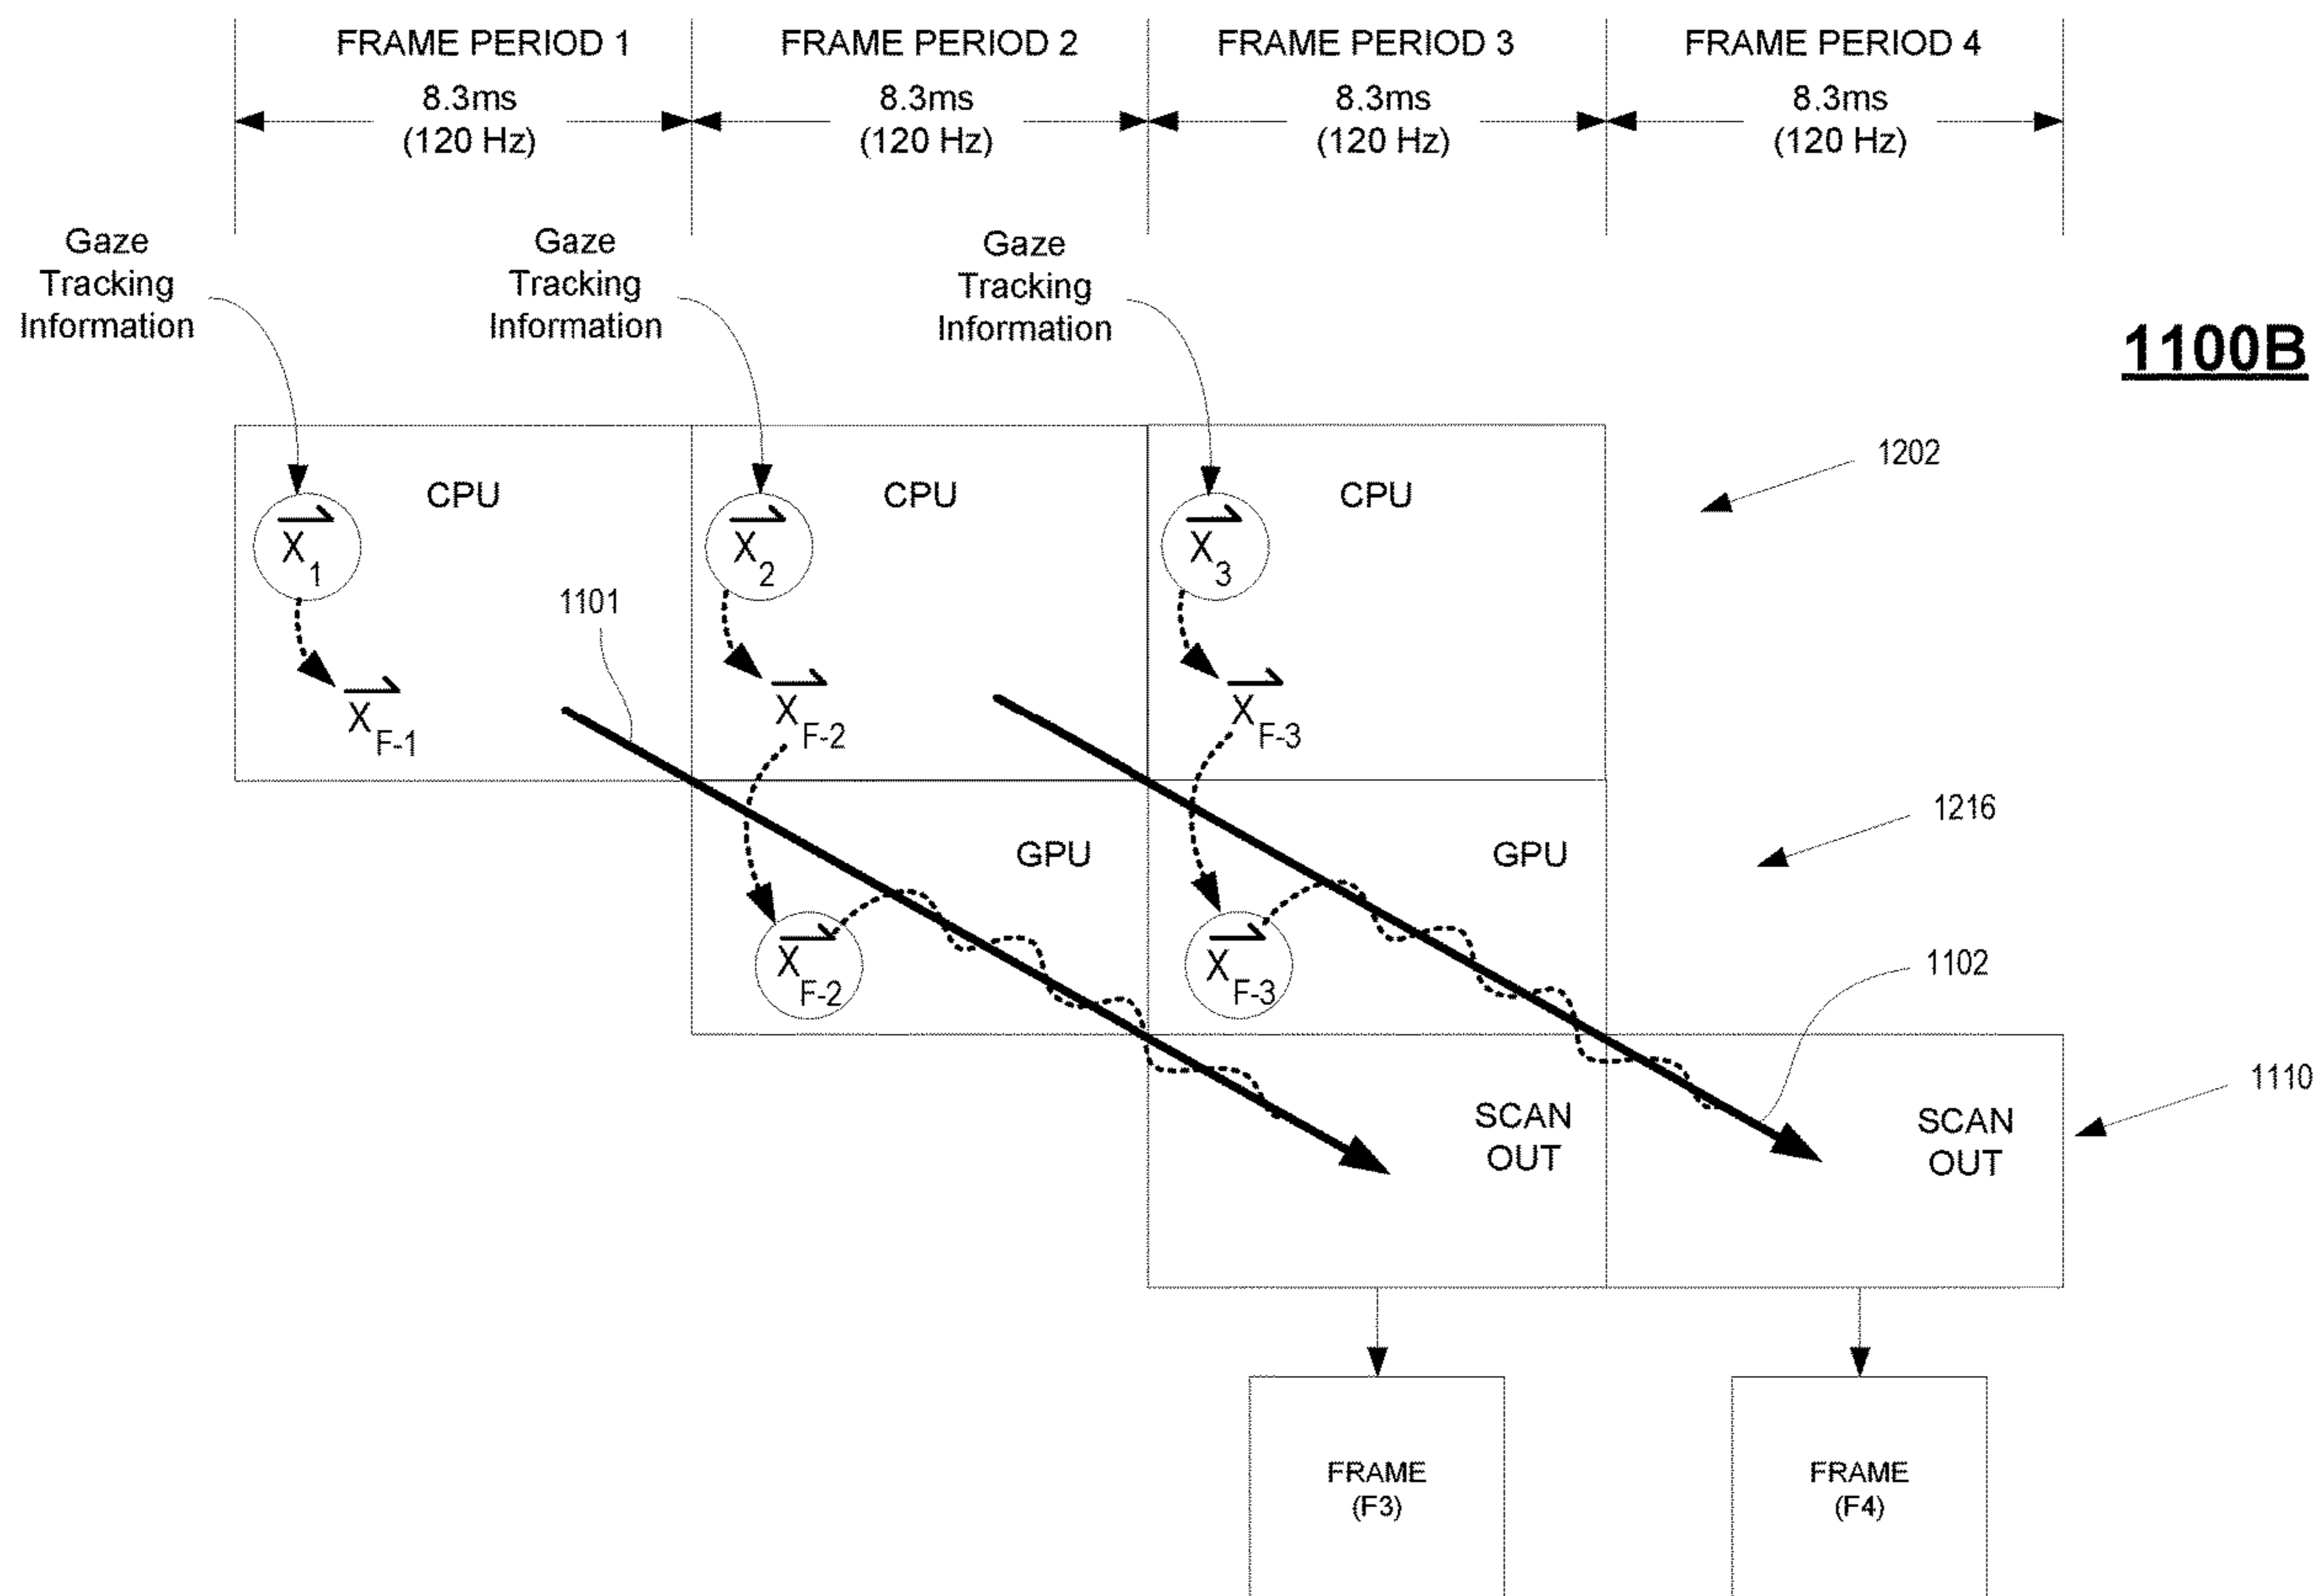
FRAME PERIOD 1
8.3ms
(120 Hz)

FRAME PERIOD 2
8.3ms
(120 Hz)

FRAME PERIOD 3
8.3ms
(120 Hz)

FRAME PERIOD 4
8.3ms
(120 Hz)

Gaze Tracking Information

Gaze Tracking Information

Gaze Tracking Information

1100B

CPU
$\overrightarrow{X_1}$
$\overrightarrow{X_{F-1}}$

1101

CPU
$\overrightarrow{X_2}$
$\overrightarrow{X_{F-2}}$

CPU
$\overrightarrow{X_3}$
$\overrightarrow{X_{F-3}}$

1202

GPU
$\overrightarrow{X_{F-2}}$

GPU
$\overrightarrow{X_{F-3}}$

1216

1102

1110

SCAN OUT

SCAN OUT

FRAME
(F3)

FRAME
(F4)